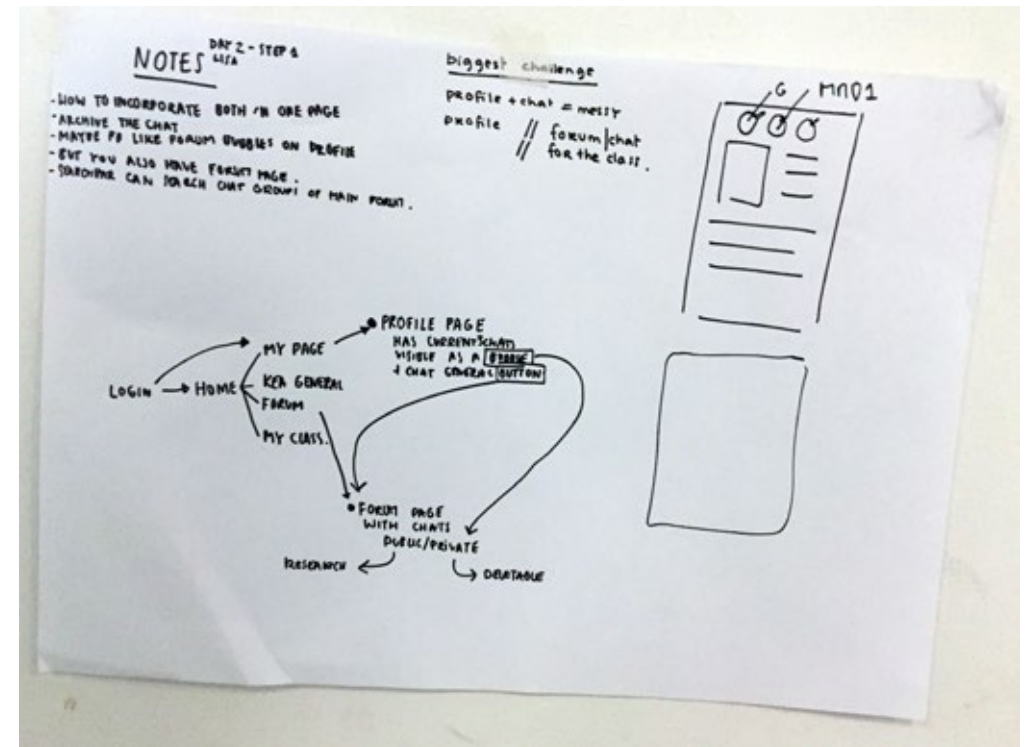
NOTES DAY 2 - STEP 1 LISA

- HOW TO INCORPORATE BOTH IN ONE PAGE
- ARCHIVE THE CHAT
- MAYBE PB LIKE FORUM BUBBLES ON PROFILE
- BUT YOU ALSO HAVE FORUM PAGE.
- SOMEONE CAN SEARCH CHAT GROUPS OF MAIN FORUM.

biggest challenge

profile + chat = messy

profile // forum | chat // for the class.

G MM01

LOGIN → HOME

MY PAGE

KEA GENERAL

FORUM

MY CLASS.

PROFILE PAGE
HAS CURRENT CHATS
VISIBLE AS A [BUBBLE]
+ CHAT GENERAL [BUTTON]

FORUM PAGE
WITH CHATS
PUBLIC/PRIVATE

RESEARCH

DEBATABLE